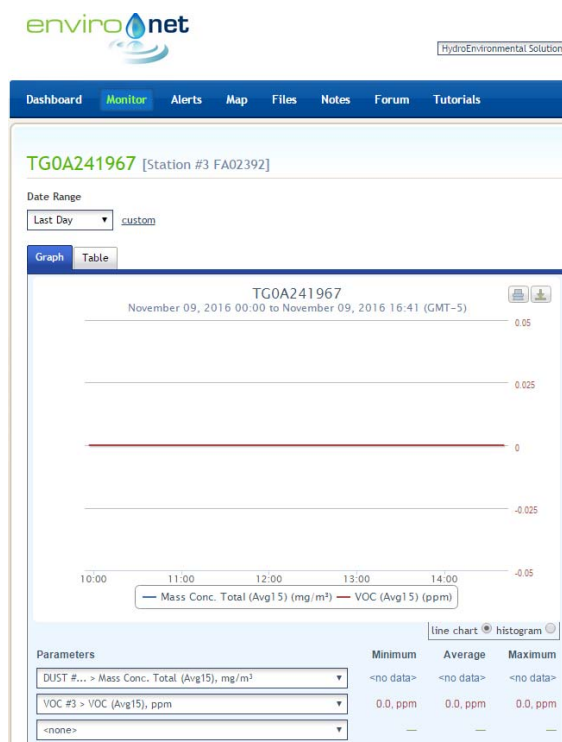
enviro net

HydroEnvironmental Solution

Dashboard Monitor Alerts Map Files Notes Forum Tutorials

TG0A241967 [Station #3 FA02392]

Date Range

Last Day ▼ custom

Graph Table

TG0A241967
November 09, 2016 00:00 to November 09, 2016 16:41 (GMT-5)

0.05

0.025

0

-0.025

-0.05

10:00 11:00 12:00 13:00 14:00

— Mass Conc. Total (Avg15) (mg/m³) — VOC (Avg15) (ppm)

line chart histogram

| Parameters | Minimum | Average | Maximum |
|---|---|---|---|
| DUST #... > Mass Conc. Total (Avg15), mg/m³ ▼ | <no data> | <no data> | <no data> |
| VOC #3 > VOC (Avg15), ppm ▼ | 0.0, ppm | 0.0, ppm | 0.0, ppm |
| <none> ▼ | — | — | — |